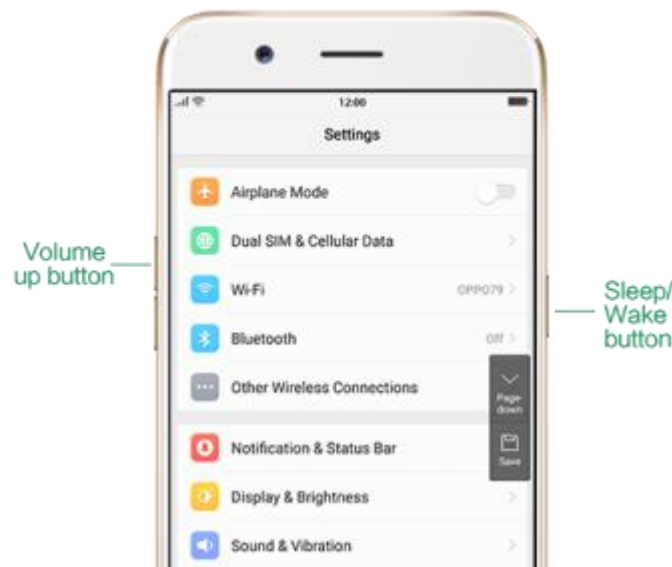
12:00

Settings

Airplane Mode

Dual SIM & Cellular Data

Wi-Fi OPPO79

Bluetooth Off

Other Wireless Connections

Page down

Save

Notification & Status Bar

Display & Brightness

Sound & Vibration

Volume up button

Sleep/ Wake button